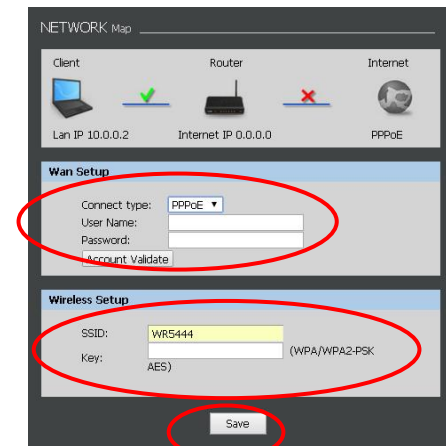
NETWORK Map

Client

Router

Internet

Lan IP 10.0.0.2

Internet IP 0.0.0.0

PPPoE

Wan Setup

Connect type: PPPoE

User Name:

Password:

Account Validate

Wireless Setup

SSID: WR5444

Key: (WPA/WPA2-PSK AES)

Save